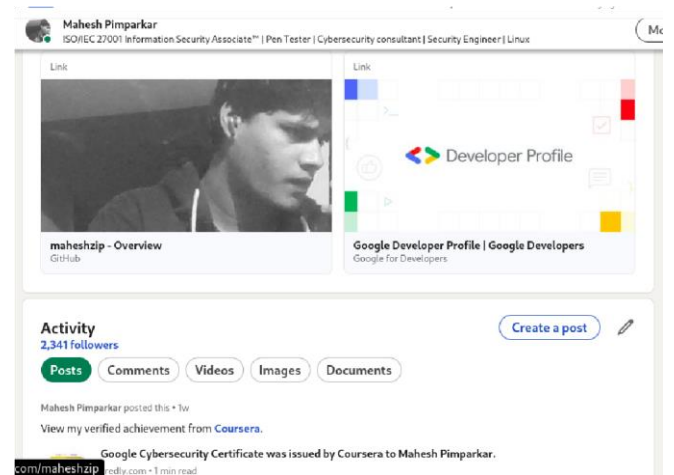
Mahesh Pimparkar
ISO/IEC 27001 Information Security Associate™ | Pen Tester | Cybersecurity consultant | Security Engineer | Linux

Mo

Link

maheshzip - Overview
GitHub

Link

Developer Profile

Google Developer Profile | Google Developers
Google for Developers

Activity
2,341 followers

Create a post

Posts
Comments
Videos
Images
Documents

Mahesh Pimparkar posted this • 1w

View my verified achievement from Coursera.

Google Cybersecurity Certificate was issued by Coursera to Mahesh Pimparkar.
com/maheshzip
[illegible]redly.com • 1 min read